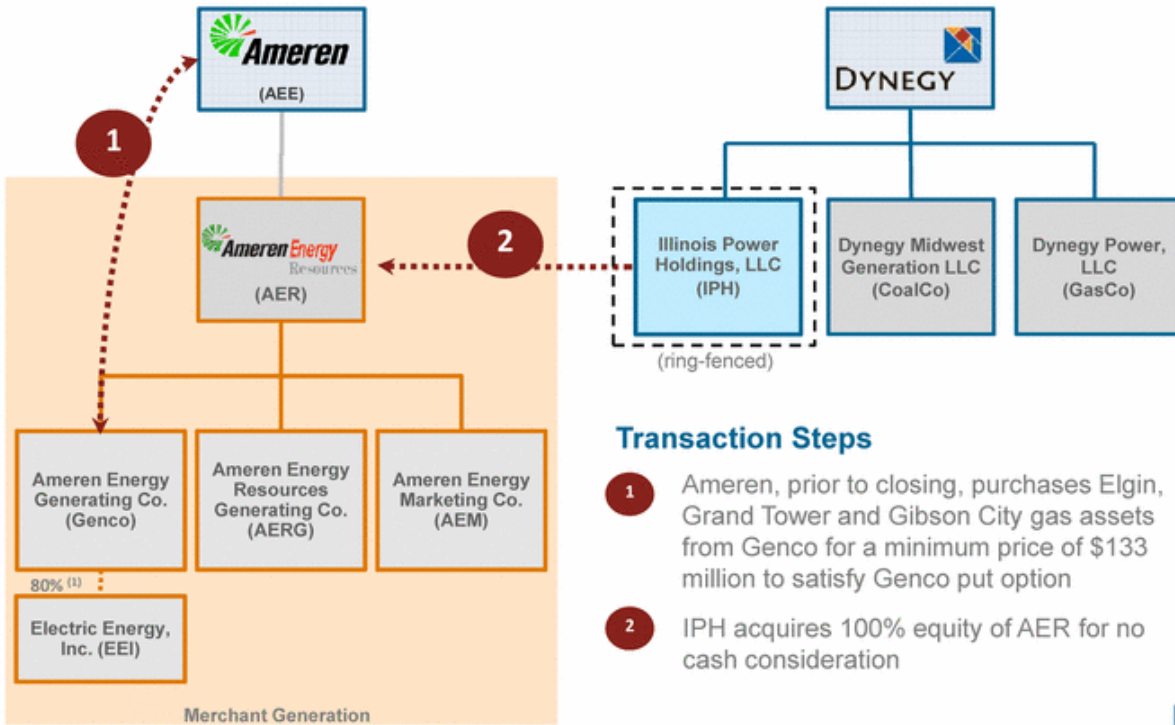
Ameren
(AEE)

1

Ameren Energy Resources
(AER)

2

DYNEGY

Illinois Power Holdings, LLC (IPH)

(ring-fenced)

Dynegy Midwest Generation LLC (CoalCo)

Dynegy Power, LLC (GasCo)

Ameren Energy Generating Co. (Genco)

Ameren Energy Resources Generating Co. (AERG)

Ameren Energy Marketing Co. (AEM)

80% $^{(1)}$

Electric Energy, Inc. (EEI)

Merchant Generation

Transaction Steps

1 Ameren, prior to closing, purchases Elgin, Grand Tower and Gibson City gas assets from Genco for a minimum price of $133 million to satisfy Genco put option

2 IPH acquires 100% equity of AER for no cash consideration